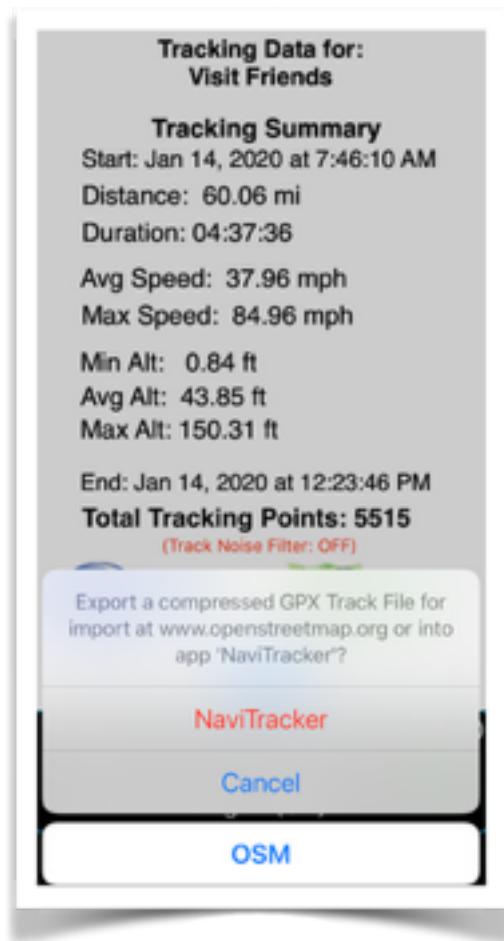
Tracking Data for:
Visit Friends

Tracking Summary
Start: Jan 14, 2020 at 7:46:10 AM
Distance: 60.06 mi
Duration: 04:37:36

Avg Speed: 37.96 mph
Max Speed: 84.96 mph

Min Alt: 0.84 ft
Avg Alt: 43.85 ft
Max Alt: 150.31 ft

End: Jan 14, 2020 at 12:23:46 PM
Total Tracking Points: 5515
(Track Noise Filter: OFF)

Export a compressed GPX Track File for import at www.openstreetmap.org or into app 'NaviTracker'?

NaviTracker

Cancel

OSM